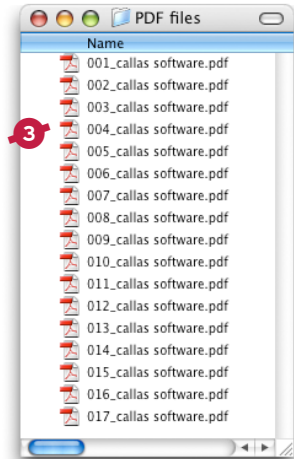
PDF files

Name

001_callas software.pdf
002_callas software.pdf
003_callas software.pdf
3
004_callas software.pdf
005_callas software.pdf
006_callas software.pdf
007_callas software.pdf
008_callas software.pdf
009_callas software.pdf
010_callas software.pdf
011_callas software.pdf
012_callas software.pdf
013_callas software.pdf
014_callas software.pdf
015_callas software.pdf
016_callas software.pdf
017_callas software.pdf